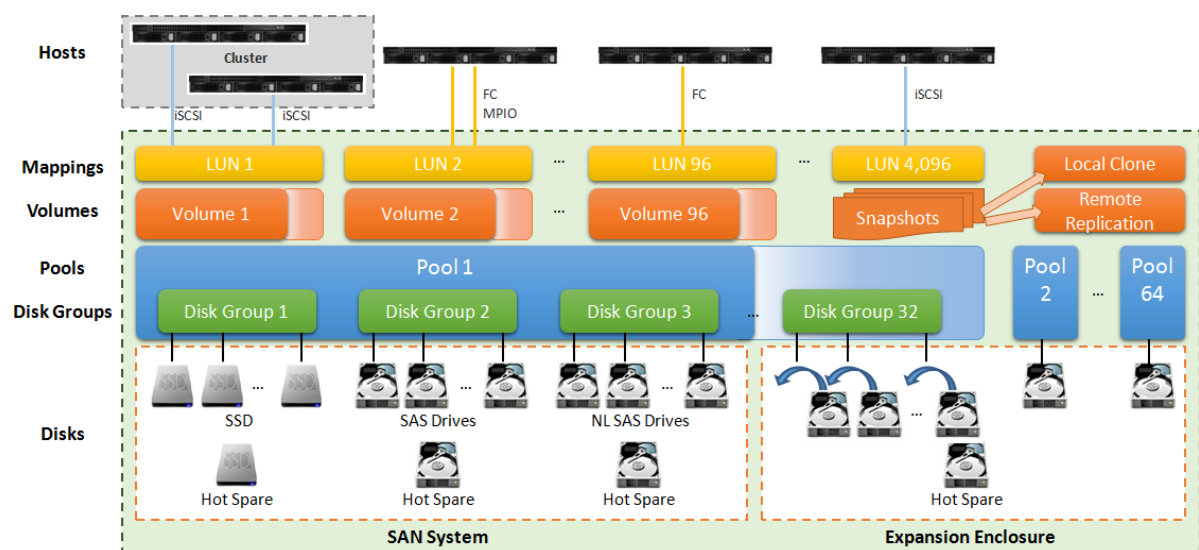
Hosts

Cluster

iSCSI iSCSI

FC MPIO

FC

iSCSI

Mappings

LUN 1 LUN 2 ... LUN 96 ... LUN 4,096

Local Clone

Volumes

Volume 1 Volume 2 ... Volume 96

Snapshots

Remote Replication

Pools

Pool 1

Pool 2 ... Pool 64

Disk Groups

Disk Group 1 Disk Group 2 Disk Group 3 ... Disk Group 32

Disks

SSD SSD ... SSD

SSD

SAS Drives

NL SAS Drives

SSD

Hot Spare

Hot Spare

Hot Spare

Hot Spare

SAN System

Expansion Enclosure